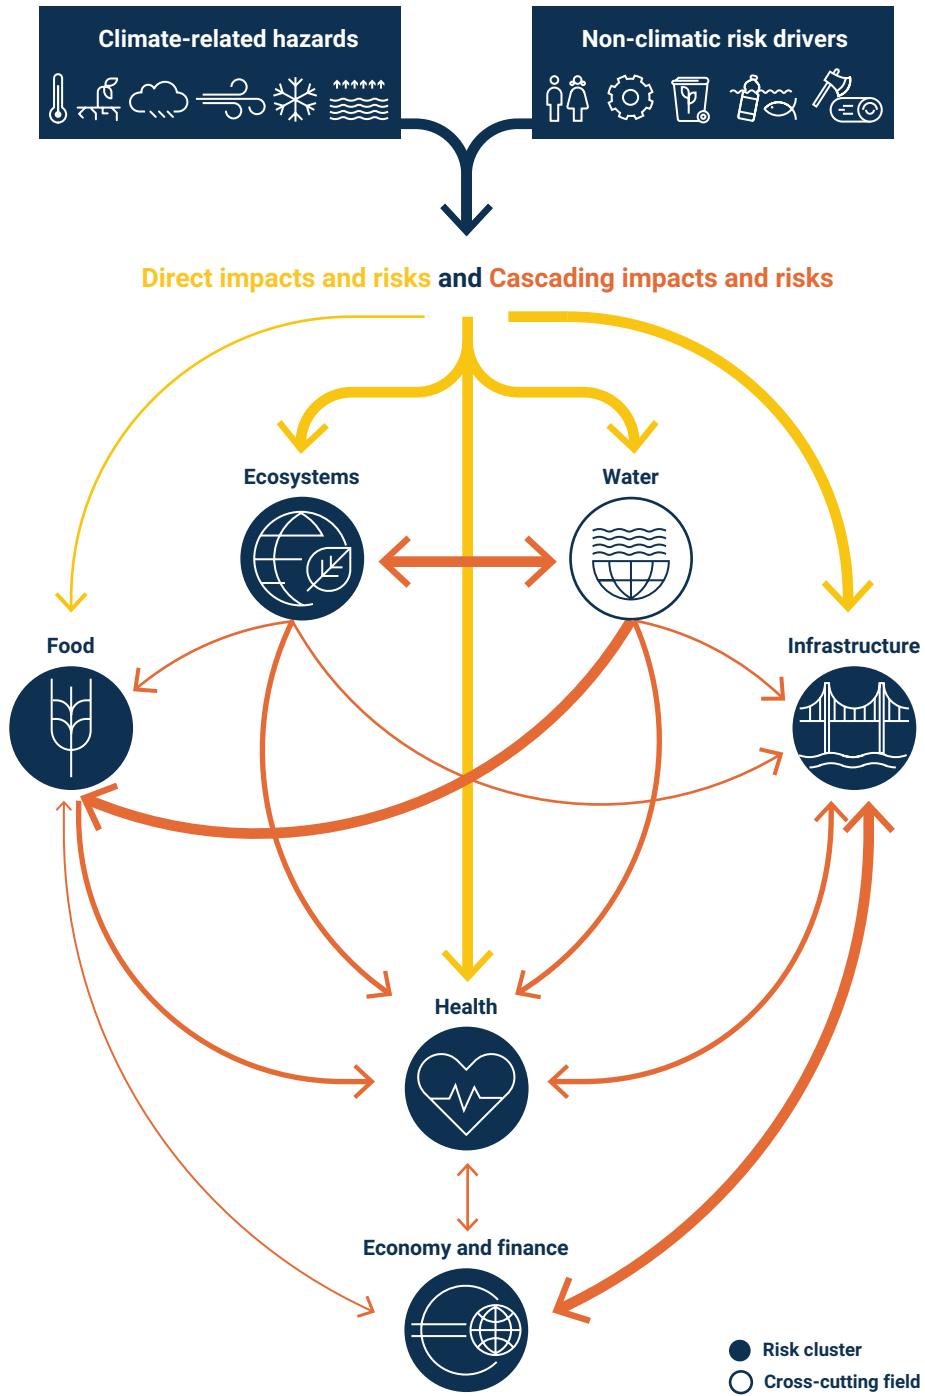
Climate-related hazards

Non-climatic risk drivers

Direct impacts and risks and Cascading impacts and risks

Ecosystems

Water

Food

Infrastructure

Health

Economy and finance

Risk cluster

Cross-cutting field